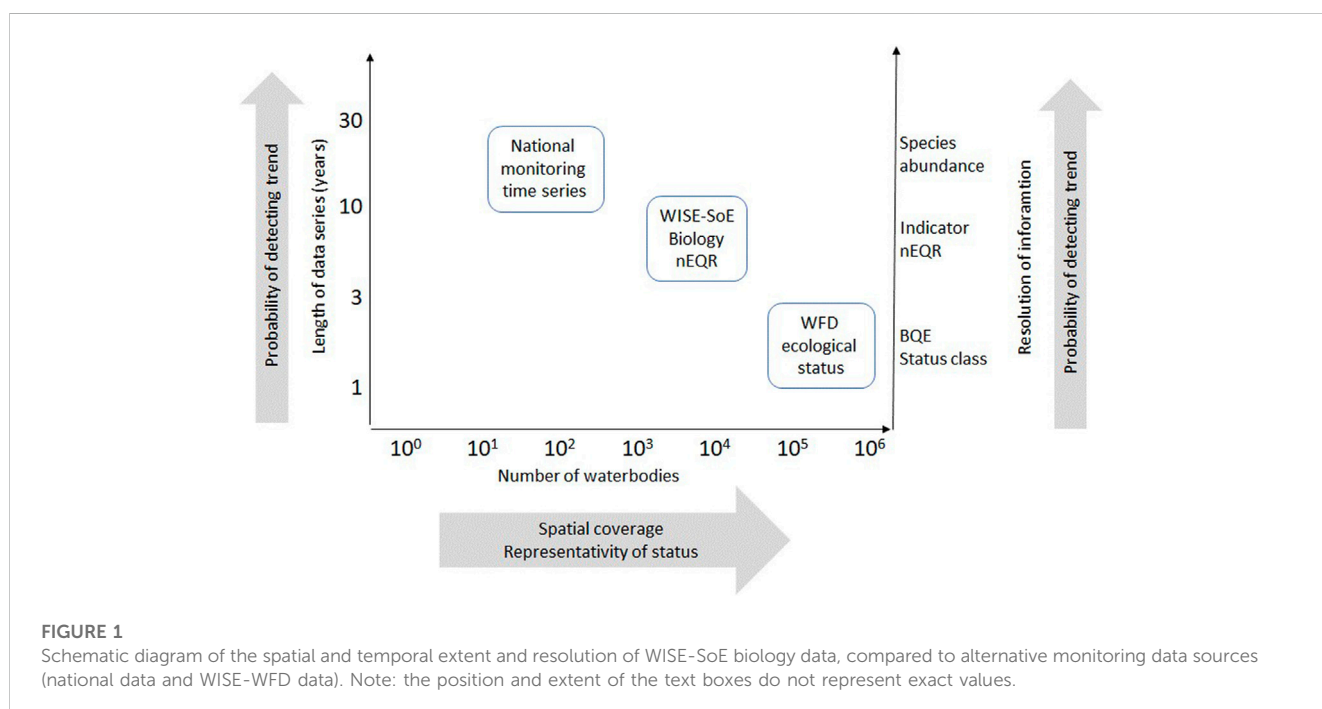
Probability of detecting trend

Length of data series (years)

30

10

3

1

National monitoring time series

WISE-SoE Biology nEQR

WFD ecological status

Species abundance

Indicator nEQR

BQE Status class

Resolution of inforamtion

Probability of detecting trend

$10^0$ $10^1$ $10^2$ $10^3$ $10^4$ $10^5$ $10^6$

Number of waterbodies

Spatial coverage
Representativity of status

FIGURE 1
Schematic diagram of the spatial and temporal extent and resolution of WISE-SoE biology data, compared to alternative monitoring data sources (national data and WISE-WFD data). Note: the position and extent of the text boxes do not represent exact values.